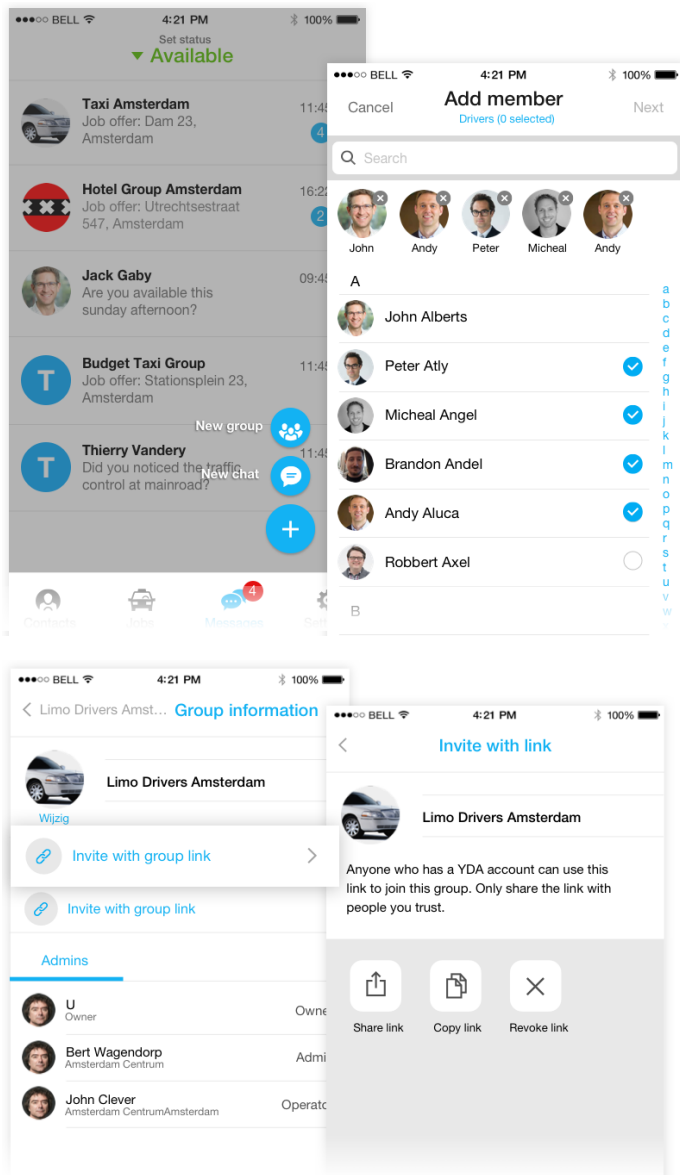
●●●○○ BELL 4:21 PM 100%
Set status
Available

Taxi Amsterdam
Job offer: Dam 23, Amsterdam
11:45
4

Hotel Group Amsterdam
Job offer: Utrechtsestraat 547, Amsterdam
16:22
2

Jack Gaby
Are you available this sunday afternoon?
09:45

Budget Taxi Group
Job offer: Stationsplein 23, Amsterdam
11:45

Thierry Vandery
Did you noticed the traffic control at mainroad?
11:45

New group
New chat

Contacts Jobs Messages 4 Sett

●●●○○ BELL 4:21 PM 100%
Cancel
Add member
Drivers (0 selected)
Next
Search
John Andy Peter Micheal Andy
A
John Alberts
Peter Atly
Micheal Angel
Brandon Andel
Andy Aluca
Robbert Axel
B
a b c d e f g h i j k l m n o p q r s t u v w

●●●○○ BELL 4:21 PM 100%
< Limo Drivers Amst... Group information
Limo Drivers Amsterdam
Wijzig
Invite with group link >
Invite with group link
Admins
U
Owner
Owne
Bert Wagendorp
Amsterdam Centrum
Admi
John Clever
Amsterdam CentrumAmsterdam
Operato

●●●○○ BELL 4:21 PM 100%
<
Invite with link
Limo Drivers Amsterdam
Anyone who has a YDA account can use this link to join this group. Only share the link with people you trust.
Share link
Copy link
Revoke link